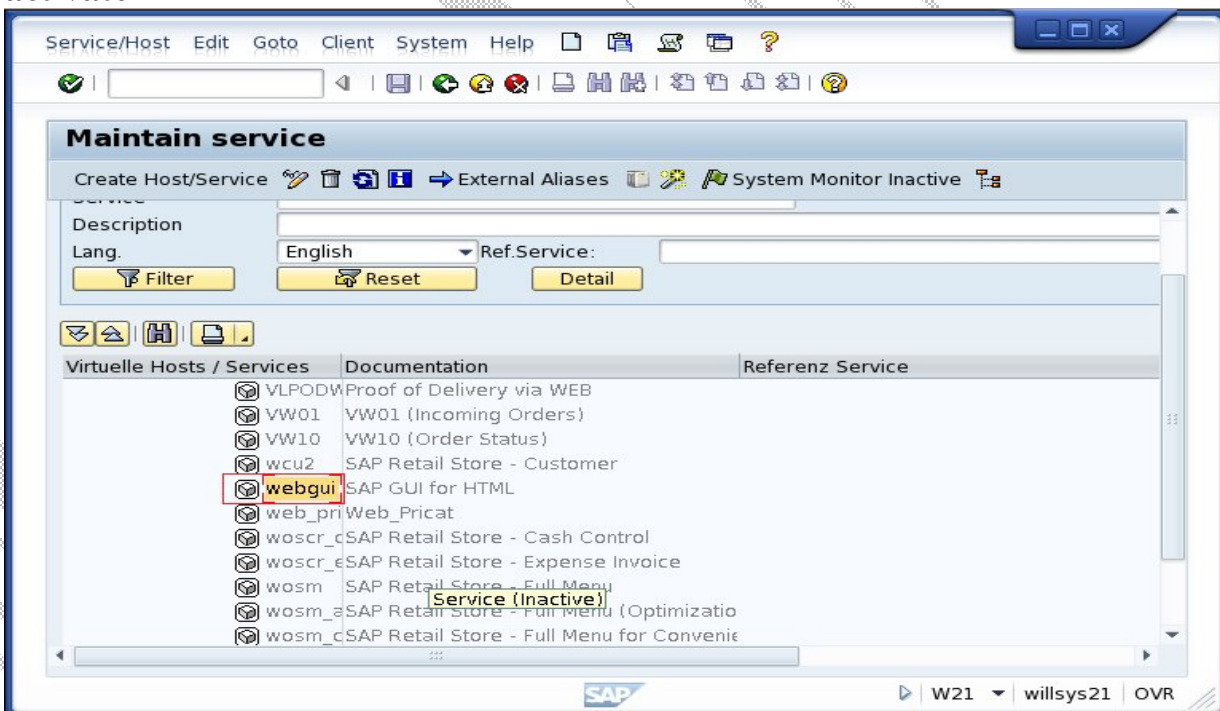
Service/Host Edit Goto Client System Help

Maintain service

Create Host/Service ⇒External Aliases System Monitor Inactive

Description
Lang. English Ref.Service:
Filter Reset Detail

| Virtuelle Hosts / Services | Documentation | Referenz Service |
|---|---|---|
| VLPODW | Proof of Delivery via WEB | |
| VW01 | VW01 (Incoming Orders) | |
| VW10 | VW10 (Order Status) | |
| wcu2 | SAP Retail Store - Customer | |
| webgui | SAP GUI for HTML | |
| web_pri | Web_Pricat | |
| woscr_c | SAP Retail Store - Cash Control | |
| woscr_e | SAP Retail Store - Expense Invoice | |
| wosm | SAP Retail Store - Full Menu | |
| wosm_a | SAP Retail Store - Full Menu (Optimizatio | |
| wosm_c | SAP Retail Store - Full Menu for Convenie | |

Service (Inactive)

SAP
W21 willsys21 OVR